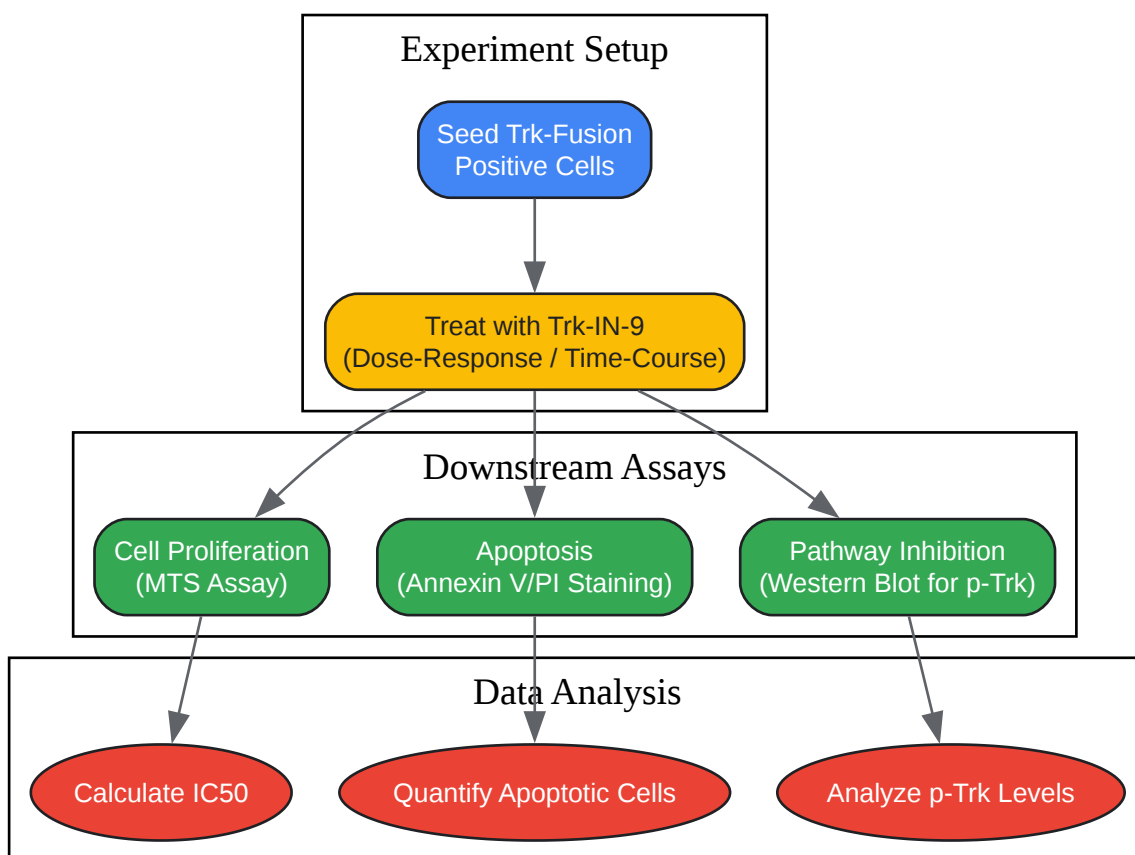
Experiment Setup

Seed Trk-Fusion Positive Cells

Treat with Trk-IN-9 (Dose-Response / Time-Course)

Downstream Assays

Cell Proliferation (MTS Assay)

Apoptosis (Annexin V/PI Staining)

Pathway Inhibition (Western Blot for p-Trk)

Data Analysis

Calculate IC50

Quantify Apoptotic Cells

Analyze p-Trk Levels